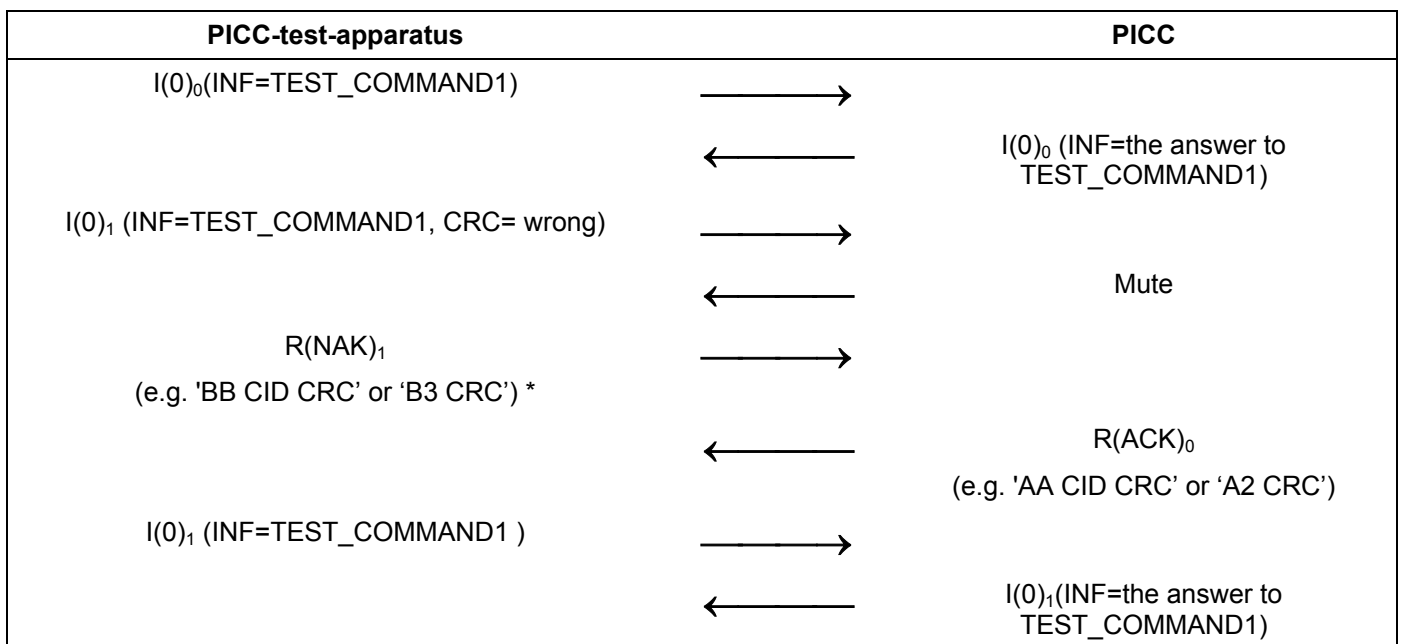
| PICC-test-apparatus | | PICC |
|---|---|---|
| $I(0)_0$(INF=TEST_COMMAND1) | → | |
| | ← | $I(0)_0$ (INF=the answer to TEST_COMMAND1) |
| $I(0)_1$ (INF=TEST_COMMAND1, CRC= wrong) | → | |
| | ← | Mute |
| $R(NAK)_1$ (e.g. 'BB CID CRC' or 'B3 CRC') * | → | |
| | ← | $R(ACK)_0$ (e.g. 'AA CID CRC' or 'A2 CRC') |
| $I(0)_1$ (INF=TEST_COMMAND1 ) | → | |
| | ← | $I(0)_1$(INF=the answer to TEST_COMMAND1) |